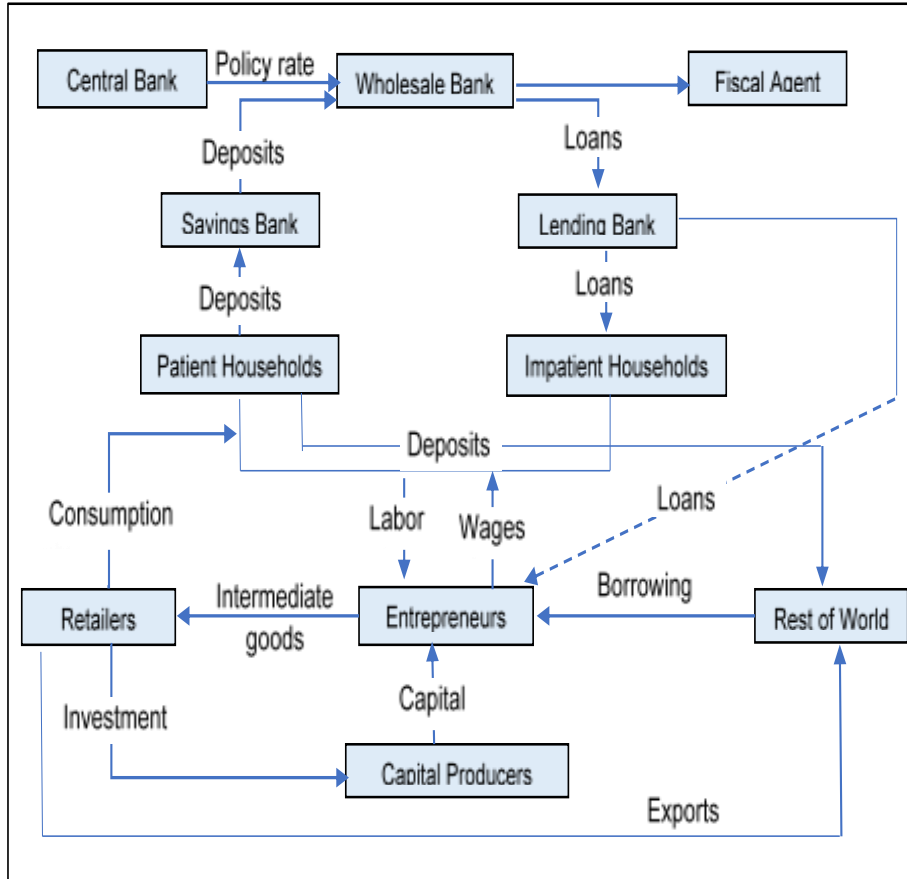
Central Bank
Policy rate
Wholesale Bank
Fiscal Agent
Deposits
Loans
Savings Bank
Lending Bank
Deposits
Loans
Patient Households
Impatient Households
Deposits
Consumption
Labor
Wages
Loans
Intermediate goods
Borrowing
Retailers
Entrepreneurs
Rest of World
Capital
Investment
Capital Producers
Exports